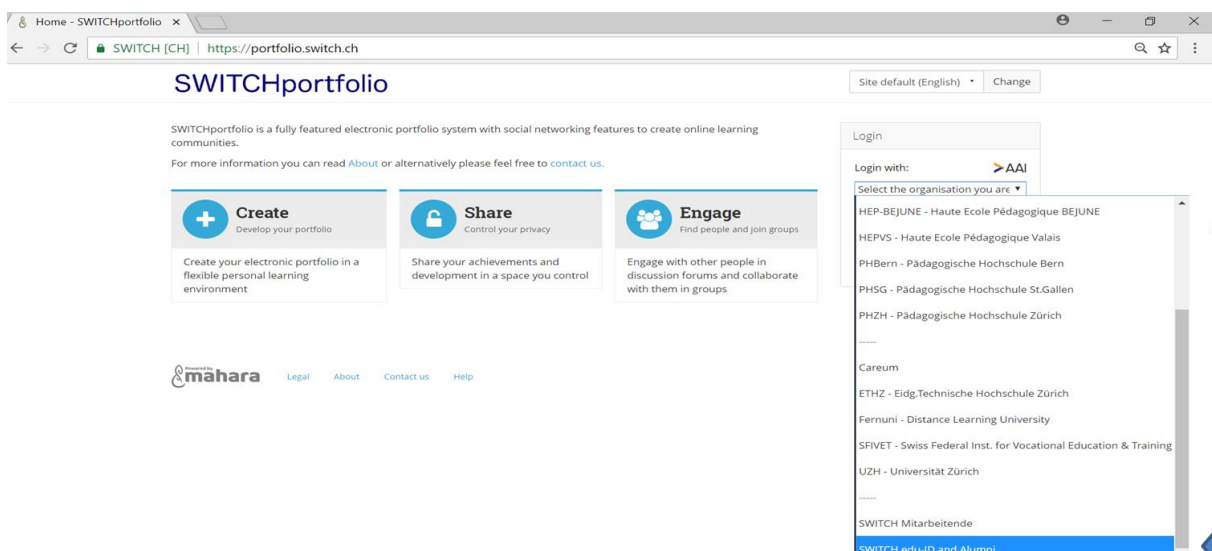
Home - SWITCHportfolio ×

SWITCH [CH] | https://portfolio.switch.ch

SWITCHportfolio

Site default (English) ▾ Change

SWITCHportfolio is a fully featured electronic portfolio system with social networking features to create online learning communities.

For more information you can read About or alternatively please feel free to contact us.

Create
Develop your portfolio

Create your electronic portfolio in a flexible personal learning environment

Share
Control your privacy

Share your achievements and development in a space you control

Engage
Find people and join groups

Engage with other people in discussion forums and collaborate with them in groups

Login

Login with: >AAI

Select the organisation you are ▾

HEP-BEJUNE - Haute Ecole Pédagogique BEJUNE
HEPVS - Haute Ecole Pédagogique Valais
PHBern - Pädagogische Hochschule Bern
PHSG - Pädagogische Hochschule St.Gallen
PHZH - Pädagogische Hochschule Zürich
-----
Careum
ETHZ - Eidg.Technische Hochschule Zürich
Fernuni - Distance Learning University
SFIVET - Swiss Federal Inst. for Vocational Education & Training
UZH - Universität Zürich
-----
SWITCH Mitarbeitende
SWITCH edu-ID and Alumni

Powered by mahara Legal About Contact us Help